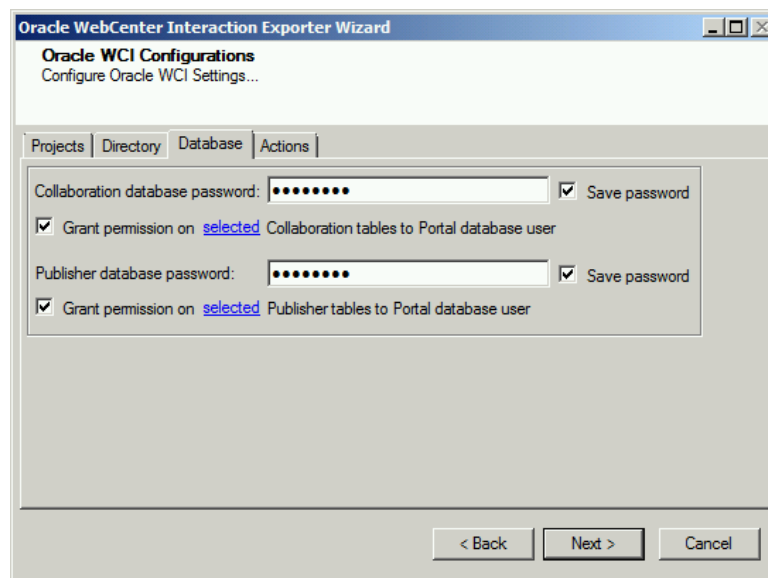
Oracle WebCenter Interaction Exporter Wizard

Oracle WCI Configurations
Configure Oracle WCI Settings...

Projects | Directory | Database | Actions

Collaboration database password: ●●●●●●●● Save password

Grant permission on selected Collaboration tables to Portal database user

Publisher database password: ●●●●●●●● Save password

Grant permission on selected Publisher tables to Portal database user

< Back | Next > | Cancel